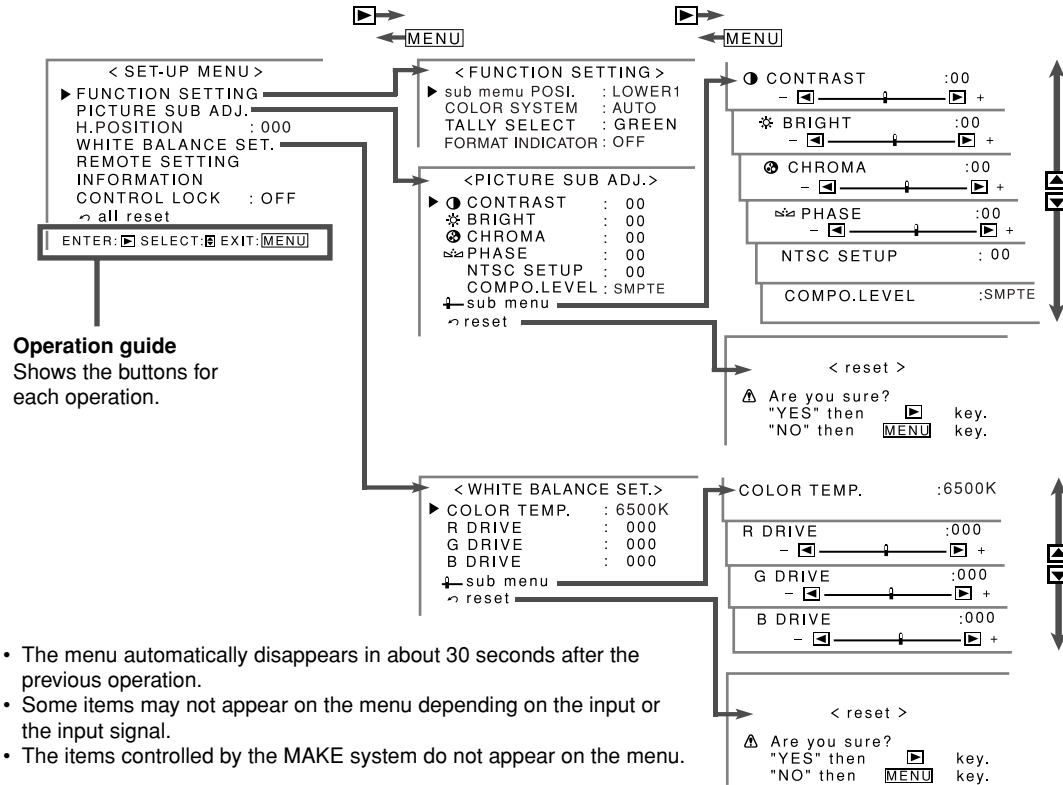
MENU

MENU

< SET-UP MENU >
▶ FUNCTION SETTING
PICTURE SUB ADJ.
H.POSITION : 000
WHITE BALANCE SET.
REMOTE SETTING
INFORMATION
CONTROL LOCK : OFF
all reset
ENTER: ▶ SELECT: EXIT: MENU

Operation guide
Shows the buttons for each operation.

< FUNCTION SETTING >
▶ sub memu POSI. : LOWER1
COLOR SYSTEM : AUTO
TALLY SELECT : GREEN
FORMAT INDICATOR : OFF

<PICTURE SUB ADJ.>
▶ CONTRAST : 00
BRIGHT : 00
CHROMA : 00
PHASE : 00
NTSC SETUP : 00
COMPO.LEVEL : SMPTE
sub menu
reset

CONTRAST :00
− +
BRIGHT :00
− +
CHROMA :00
− +
PHASE :00
− +
NTSC SETUP : 00
COMPO.LEVEL :SMPTE

< reset >
Are you sure?
"YES" then ▶ key.
"NO" then MENU key.

< WHITE BALANCE SET.>
▶ COLOR TEMP. : 6500K
R DRIVE : 000
G DRIVE : 000
B DRIVE : 000
sub menu
reset

COLOR TEMP. :6500K
R DRIVE :000
− +
G DRIVE :000
− +
B DRIVE :000
− +

< reset >
Are you sure?
"YES" then ▶ key.
"NO" then MENU key.

• The menu automatically disappears in about 30 seconds after the previous operation.
• Some items may not appear on the menu depending on the input or the input signal.
• The items controlled by the MAKE system do not appear on the menu.